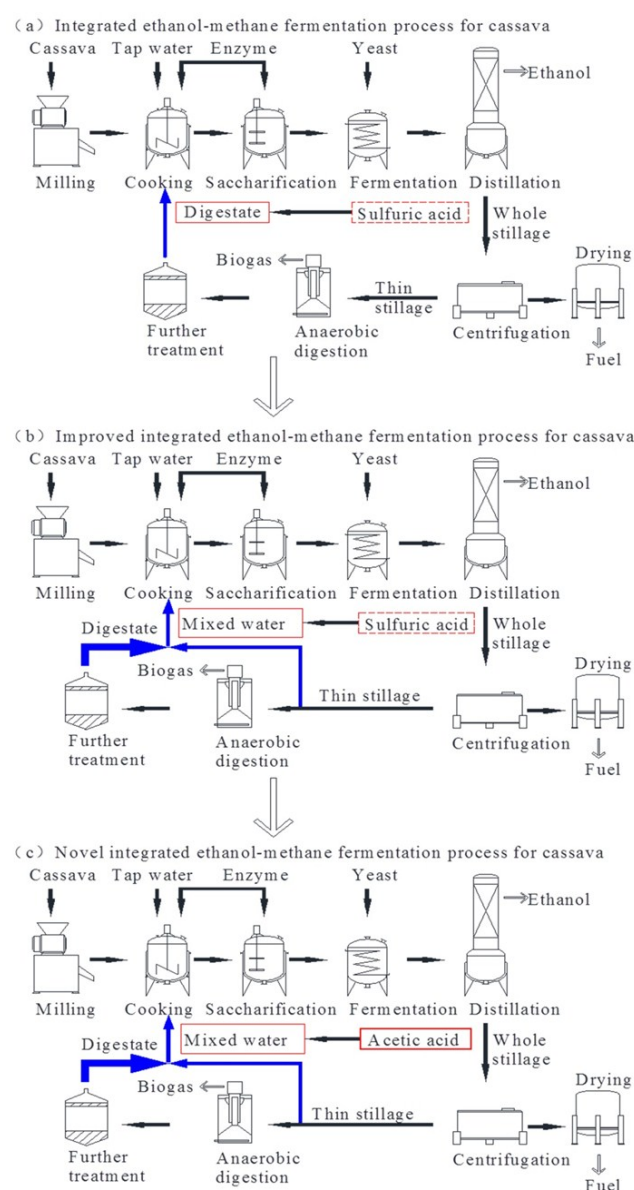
(a) Integrated ethanol-methane fermentation process for cassava

Cassava Tap water Enzyme Yeast

Ethanol

Milling Cooking Saccharification Fermentation Distillation

Digestate Sulfuric acid Whole stillage

Biogas Thin stillage Drying

Further treatment Anaerobic digestion Centrifugation Fuel

(b) Improved integrated ethanol-methane fermentation process for cassava

Cassava Tap water Enzyme Yeast

Ethanol

Milling Cooking Saccharification Fermentation Distillation

Digestate Mixed water Sulfuric acid Whole stillage

Biogas Thin stillage Drying

Further treatment Anaerobic digestion Centrifugation Fuel

(c) Novel integrated ethanol-methane fermentation process for cassava

Cassava Tap water Enzyme Yeast

Ethanol

Milling Cooking Saccharification Fermentation Distillation

Digestate Mixed water Acetic acid Whole stillage

Biogas Thin stillage Drying

Further treatment Anaerobic digestion Centrifugation Fuel